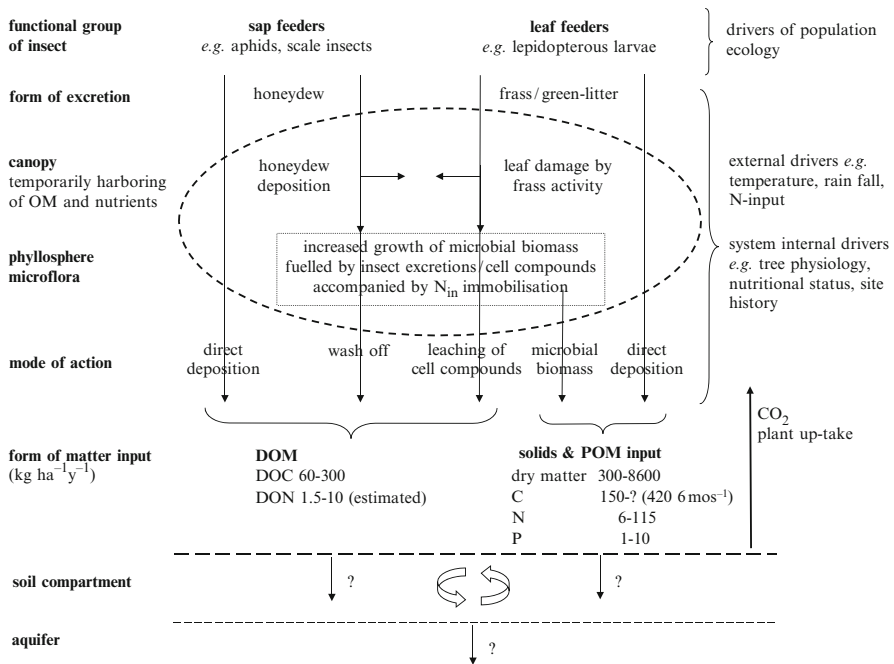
functional group of insect

sap feeders
e.g. aphids, scale insects

leaf feeders
e.g. lepidopterous larvae

drivers of population ecology

form of excretion

honeydew

frass / green-litter

canopy
temporarily harboring of OM and nutrients

honeydew deposition

leaf damage by frass activity

external drivers e.g. temperature, rain fall, N-input

phyllosphere microflora

increased growth of microbial biomass fuelled by insect excretions / cell compounds accompanied by $N_{in}$ immobilisation

system internal drivers e.g. tree physiology, nutritional status, site history

mode of action

direct deposition

wash off

leaching of cell compounds

microbial biomass

direct deposition

$CO_2$
plant up-take

form of matter input
(kg $ha^{-1}y^{-1}$)

DOM
DOC 60-300
DON 1.5-10 (estimated)

solids & POM input

| | |
|---|---|
| dry matter | 300-8600 |
| C | 150-? (420 6 $mos^{-1}$) |
| N | 6-115 |
| P | 1-10 |

soil compartment

?

?

aquifer

?